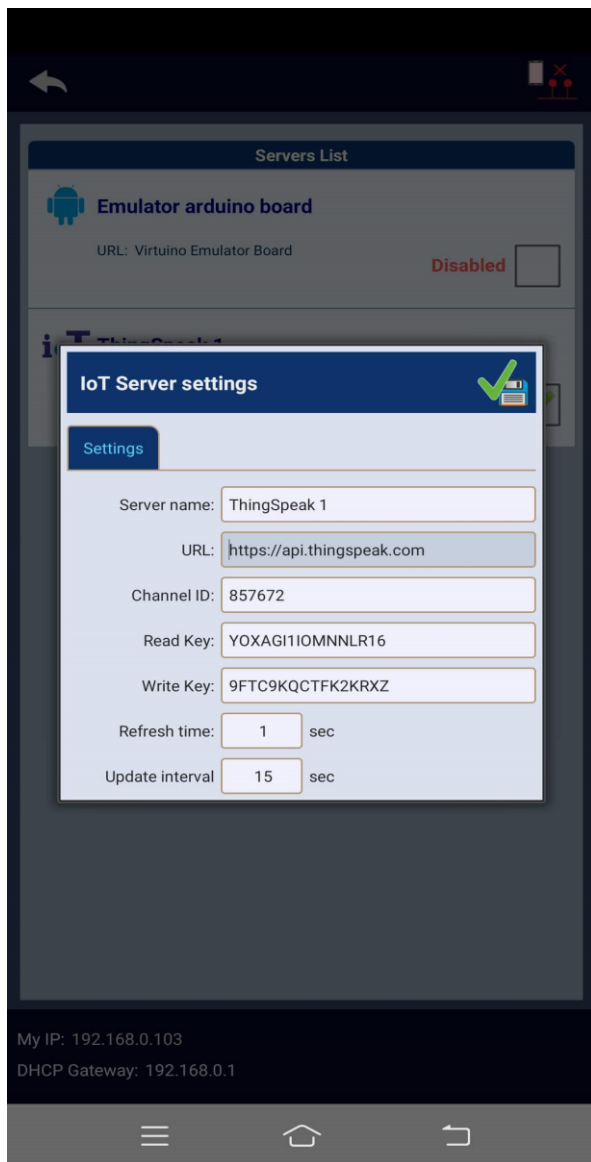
Servers List

Emulator arduino board

URL: Virtuino Emulator Board

Disabled

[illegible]

IoT Server settings

Settings

Server name: ThingSpeak 1

URL: https://api.thingspeak.com

Channel ID: 857672

Read Key: YOXAGI1IOMNNLR16

Write Key: 9FTC9KQCTFK2KRXZ

Refresh time: 1 sec

Update interval 15 sec

My IP: 192.168.0.103

DHCP Gateway: 192.168.0.1